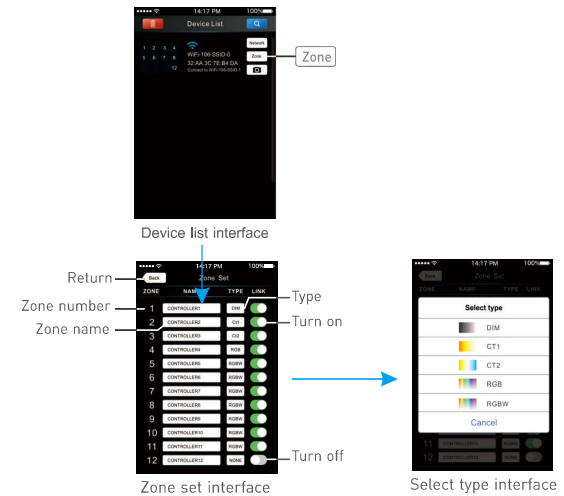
14:17 PM 100%
Device List
1 2 3 4
5 6 7 8
12
WiFi-106-SSID-0
32:AA:3C:7E:B4:DA
Connect to WiFi-106-SSID-0
Network
Zone
Zone

Device list interface

Return
Back
14:17 PM 100%
Zone Set
ZONE NAME TYPE LINK
Zone number
Zone name
Type
Turn on
1 CONTROLLER1 DIM
2 CONTROLLER2 CT1
3 CONTROLLER3 CT2
4 CONTROLLER4 RGB
5 CONTROLLER5 RGBW
6 CONTROLLER6 RGBW
7 CONTROLLER7 RGBW
8 CONTROLLER8 RGBW
9 CONTROLLER9 RGBW
10 CONTROLLER10 RGBW
11 CONTROLLER11 RGBW
12 CONTROLLER12 NONE
Turn off

Zone set interface

14:17 PM 100%
Back
Zone Set
ZONE NAME
Select type
DIM
CT1
CT2
RGB
RGBW
Cancel
11 CONTROLLER11 RGBW
12 CONTROLLER12 NONE

Select type interface